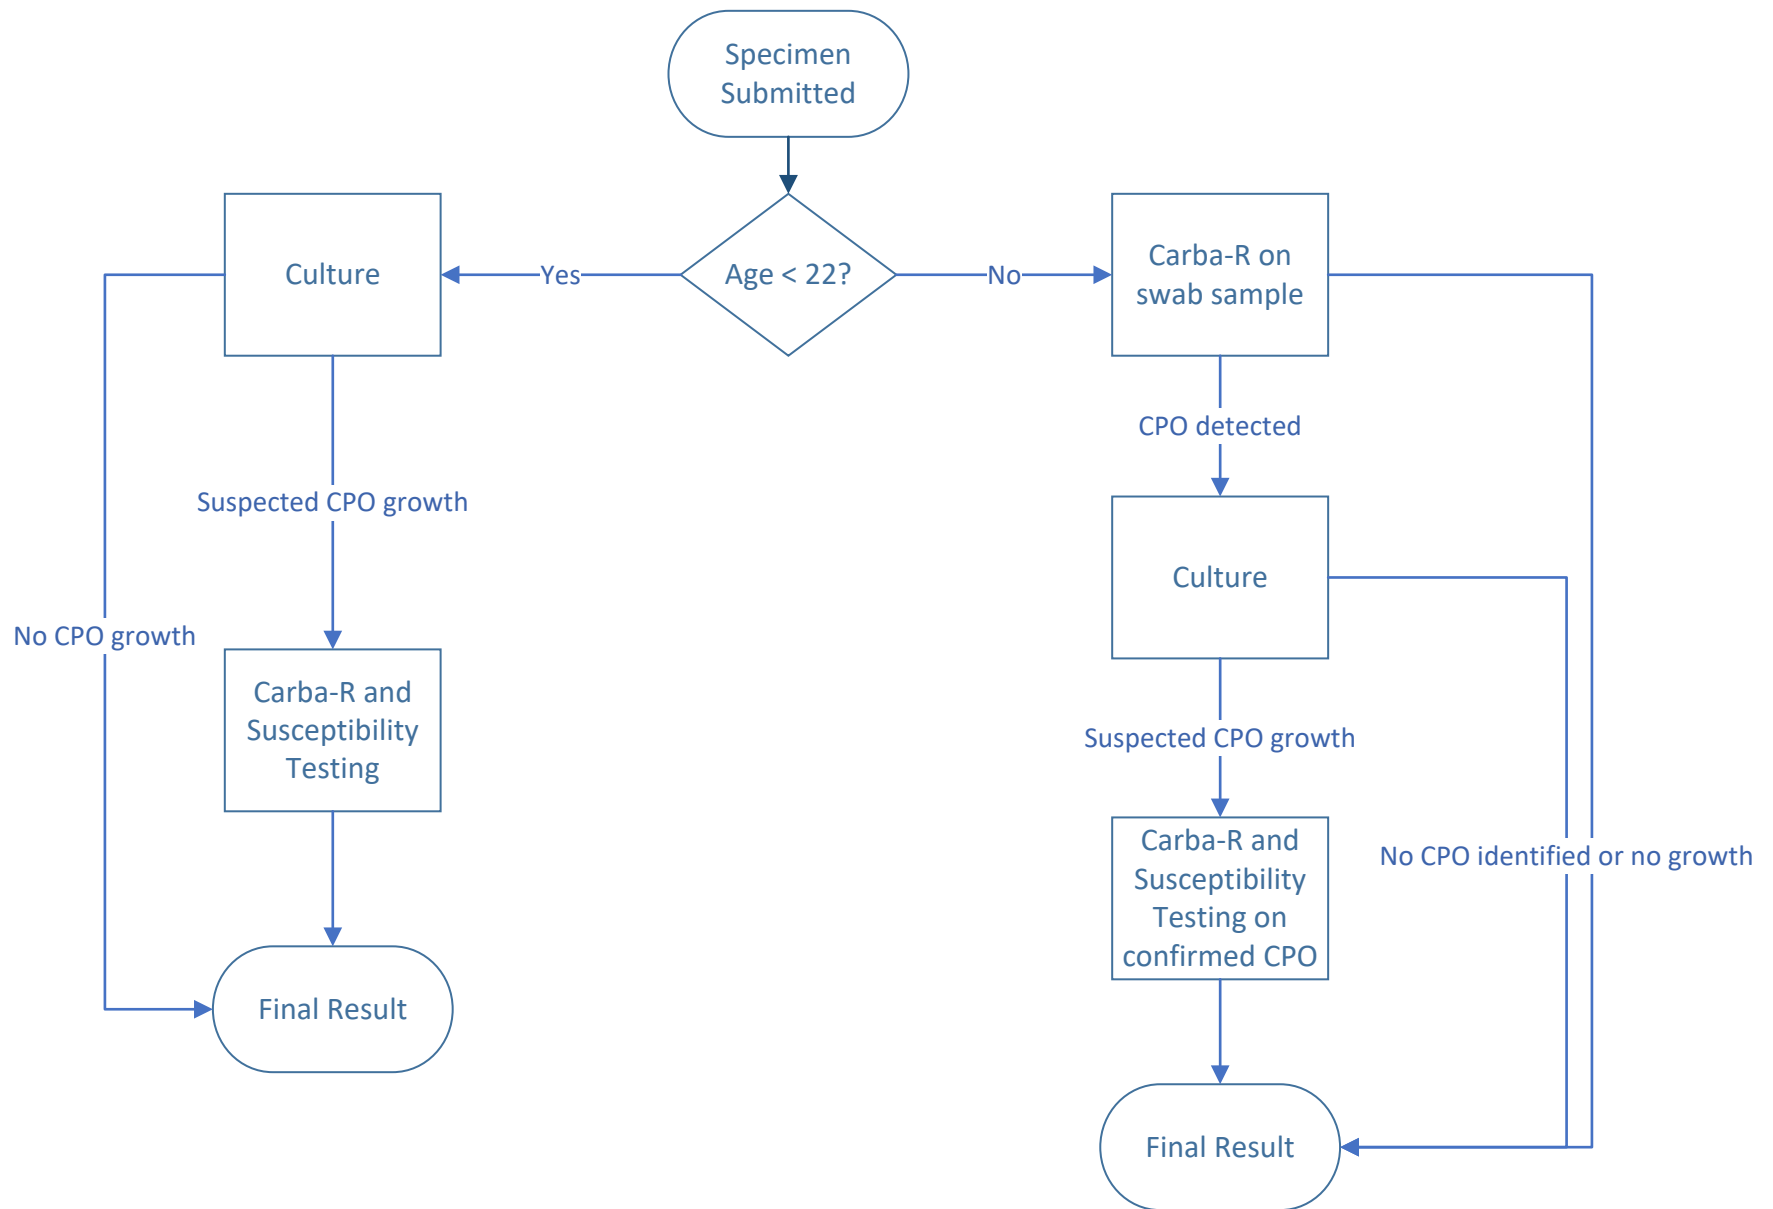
Specimen Submitted

Age < 22?

Yes

No

Culture

Carba-R on swab sample

CPO detected

Suspected CPO growth

No CPO growth

Culture

Carba-R and Susceptibility Testing

Suspected CPO growth

Carba-R and Susceptibility Testing on confirmed CPO

No CPO identified or no growth

Final Result

Final Result